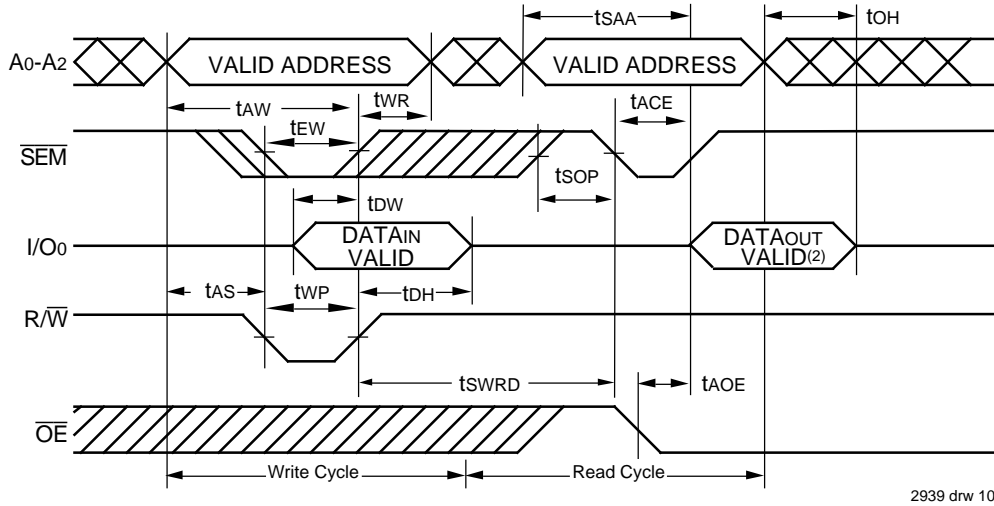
$t_{SAA}$

$t_{OH}$

$A_0$-$A_2$

VALID ADDRESS

VALID ADDRESS

$t_{AW}$

$t_{WR}$

$t_{ACE}$

$t_{EW}$

$\overline{SEM}$

$t_{SOP}$

$t_{DW}$

$I/O_0$

$DATA_{IN}$ VALID

$DATA_{OUT}$ VALID$^{(2)}$

$t_{AS}$

$t_{WP}$

$t_{DH}$

$R/\overline{W}$

$t_{SWRD}$

$t_{AOE}$

$\overline{OE}$

Write Cycle

Read Cycle

2939 drw 10